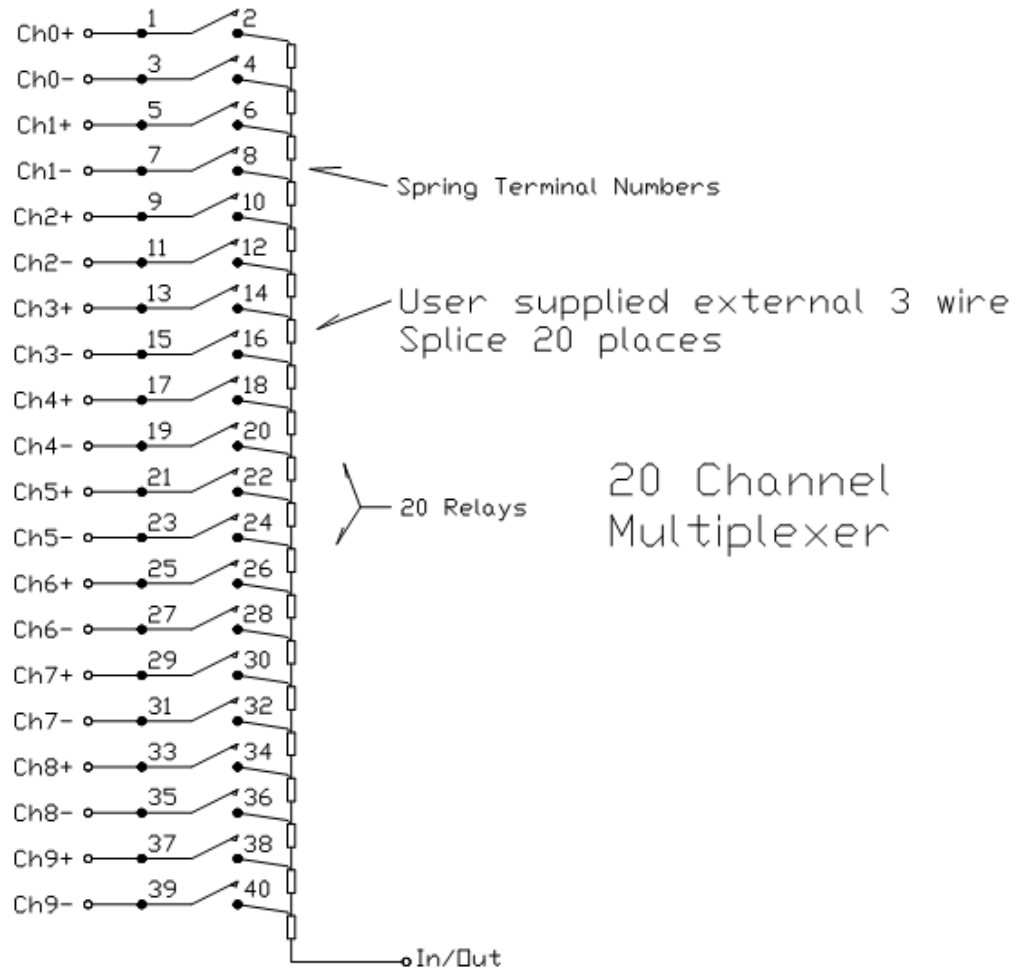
Ch0+ 1 2
Ch0- 3 4
Ch1+ 5 6
Ch1- 7 8
Ch2+ 9 10
Ch2- 11 12
Ch3+ 13 14
Ch3- 15 16
Ch4+ 17 18
Ch4- 19 20
Ch5+ 21 22
Ch5- 23 24
Ch6+ 25 26
Ch6- 27 28
Ch7+ 29 30
Ch7- 31 32
Ch8+ 33 34
Ch8- 35 36
Ch9+ 37 38
Ch9- 39 40

Spring Terminal Numbers

User supplied external 3 wire Splice 20 places

20 Relays

20 Channel Multiplexer

In/Out